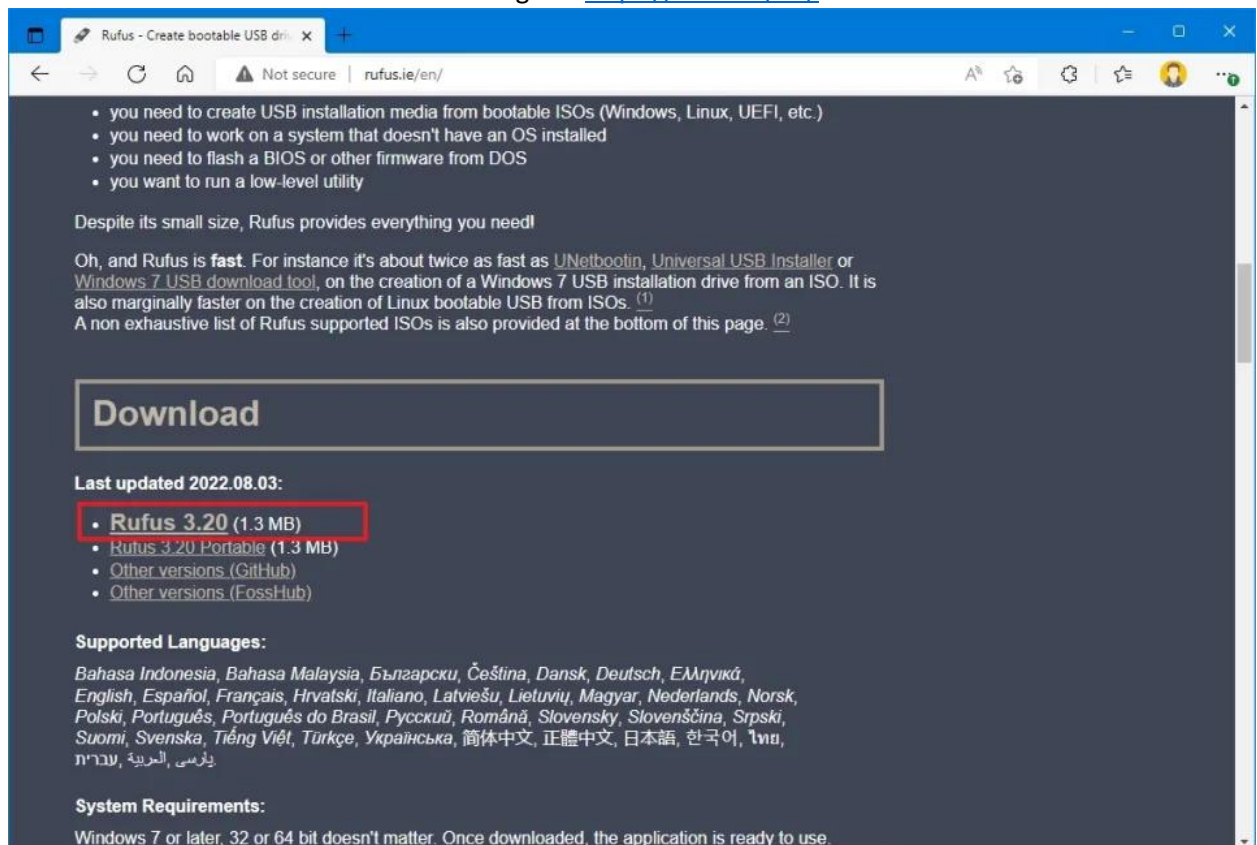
Rufus - Create bootable USB dri

Not secure | rufus.ie/en/

- you need to create USB installation media from bootable ISOs (Windows, Linux, UEFI, etc.)
- you need to work on a system that doesn't have an OS installed
- you need to flash a BIOS or other firmware from DOS
- you want to run a low-level utility

Despite its small size, Rufus provides everything you need!

Oh, and Rufus is **fast**. For instance it's about twice as fast as UNetbootin, Universal USB Installer or Windows 7 USB download tool, on the creation of a Windows 7 USB installation drive from an ISO. It is also marginally faster on the creation of Linux bootable USB from ISOs. (1)
A non exhaustive list of Rufus supported ISOs is also provided at the bottom of this page. (2)

Download

Last updated 2022.08.03:

- Rufus 3.20 (1.3 MB)
- Rufus 3.20 Portable (1.3 MB)
- Other versions (GitHub)
- Other versions (FossHub)

Supported Languages:

Bahasa Indonesia, Bahasa Malaysia, Български, Čeština, Dansk, Deutsch, Ελληνικά, English, Español, Français, Hrvatski, Italiano, Latviešu, Lietuvių, Magyar, Nederlands, Norsk, Polski, Português, Português do Brasil, Русский, Română, Slovensky, Slovenščina, Srpski, Suomi, Svenska, Tiếng Việt, Türkçe, Українська, 简体中文, 正體中文, 日本語, 한국어, ไทย, עברית, العربية, پارسی.

System Requirements:

Windows 7 or later, 32 or 64 bit doesn't matter. Once downloaded, the application is ready to use.